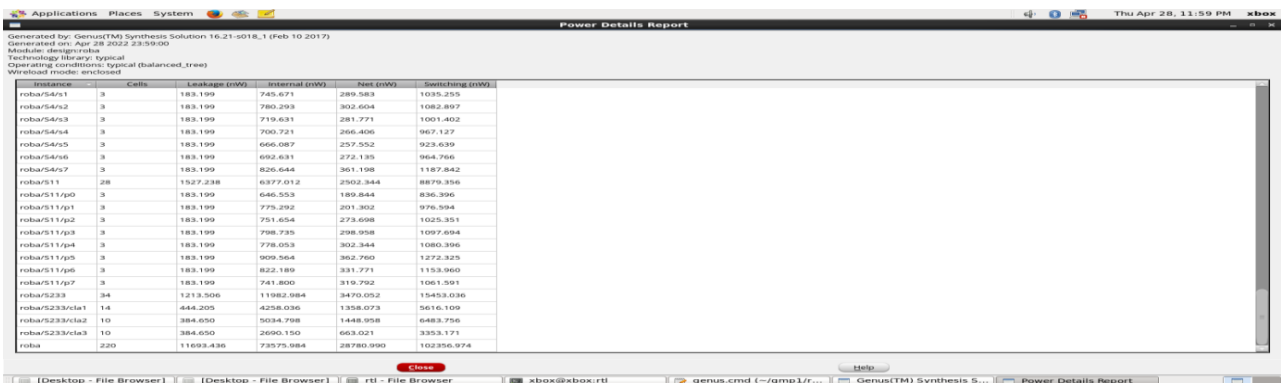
Applications Places System

Thu Apr 28, 11:59 PM xbox

Power Details Report

Generated by: Genus(TM) Synthesis Solution 16.21-s018_1 (Feb 10 2017)
Generated on: Apr 28 2022 23:59:00
Module: design:roba
Technology library: typical
Operating conditions: typical (balanced_tree)
Wireload mode: enclosed

| Instance | Cells | Leakage (nW) | Internal (nW) | Net (nW) | Switching (nW) |
|---|---|---|---|---|---|
| roba/S4/s1 | 3 | 183.199 | 745.671 | 289.583 | 1035.255 |
| roba/S4/s2 | 3 | 183.199 | 780.293 | 302.604 | 1082.897 |
| roba/S4/s3 | 3 | 183.199 | 719.631 | 281.771 | 1001.402 |
| roba/S4/s4 | 3 | 183.199 | 700.721 | 266.406 | 967.127 |
| roba/S4/s5 | 3 | 183.199 | 666.087 | 257.552 | 923.639 |
| roba/S4/s6 | 3 | 183.199 | 692.631 | 272.135 | 964.766 |
| roba/S4/s7 | 3 | 183.199 | 826.644 | 361.198 | 1187.842 |
| roba/S11 | 28 | 1527.238 | 6377.012 | 2502.344 | 8879.356 |
| roba/S11/p0 | 3 | 183.199 | 646.553 | 189.844 | 836.396 |
| roba/S11/p1 | 3 | 183.199 | 775.292 | 201.302 | 976.594 |
| roba/S11/p2 | 3 | 183.199 | 751.654 | 273.698 | 1025.351 |
| roba/S11/p3 | 3 | 183.199 | 798.735 | 298.958 | 1097.694 |
| roba/S11/p4 | 3 | 183.199 | 778.053 | 302.344 | 1080.396 |
| roba/S11/p5 | 3 | 183.199 | 909.564 | 362.760 | 1272.325 |
| roba/S11/p6 | 3 | 183.199 | 822.189 | 331.771 | 1153.960 |
| roba/S11/p7 | 3 | 183.199 | 741.800 | 319.792 | 1061.591 |
| roba/S233 | 34 | 1213.506 | 11982.984 | 3470.052 | 15453.036 |
| roba/S233/cla1 | 14 | 444.205 | 4258.036 | 1358.073 | 5616.109 |
| roba/S233/cla2 | 10 | 384.650 | 5034.798 | 1448.958 | 6483.756 |
| roba/S233/cla3 | 10 | 384.650 | 2690.150 | 663.021 | 3353.171 |
| roba | 220 | 11693.436 | 73575.984 | 28780.990 | 102356.974 |

Close

Help

[Desktop - File Browser] [Desktop - File Browser] rtl - File Browser xbox@xbox:rtl genus.cmd (~/gmp1/r... Genus(TM) Synthesis S... Power Details Report